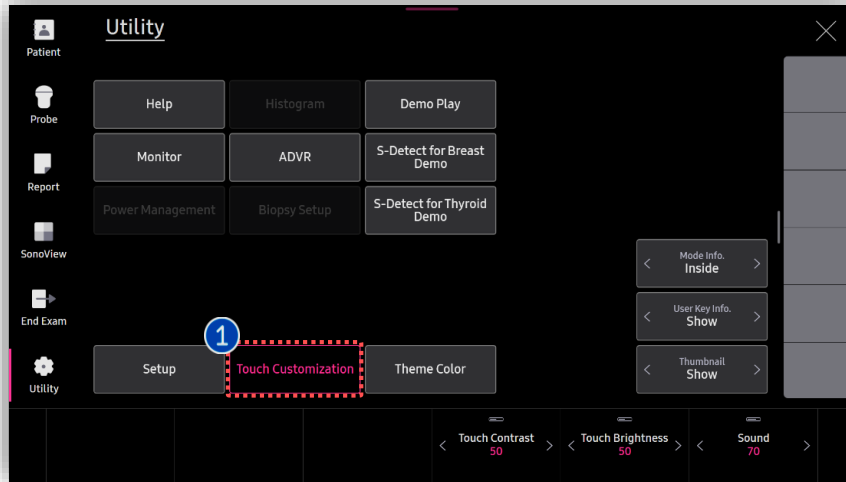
Patient

Probe

Report

SonoView

End Exam

Utility

Utility

Help

Histogram

Demo Play

Monitor

ADVR

S-Detect for Breast Demo

Power Management

Biopsy Setup

S-Detect for Thyroid Demo

Mode Info.
Inside

User Key Info.
Show

1

Setup

Touch Customization

Theme Color

Thumbnail
Show

Touch Contrast
50

Touch Brightness
50

Sound
70